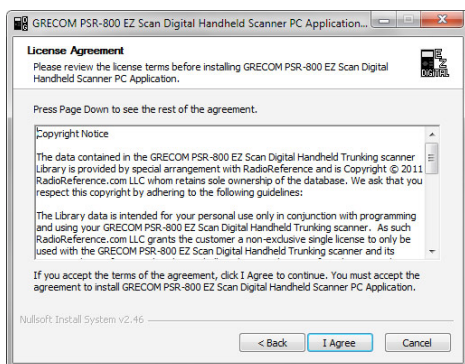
GRECOM PSR-800 EZ Scan Digital Handheld Scanner PC Application...

License Agreement

Please review the license terms before installing GRECOM PSR-800 EZ Scan Digital Handheld Scanner PC Application.

EZ DIGITAL

Press Page Down to see the rest of the agreement.

Copyright Notice

The data contained in the GRECOM PSR-800 EZ Scan Digital Handheld Trunking scanner Library is provided by special arrangement with RadioReference and is Copyright © 2011 RadioReference.com LLC whom retains sole ownership of the database. We ask that you respect this copyright by adhering to the following guidelines:

"The Library data is intended for your personal use only in conjunction with programming and using your GRECOM PSR-800 EZ Scan Digital Handheld Trunking scanner. As such RadioReference.com LLC grants the customer a non-exclusive single license to only be used with the GRECOM PSR-800 EZ Scan Digital Handheld Trunking scanner and its

If you accept the terms of the agreement, click I Agree to continue. You must accept the agreement to install GRECOM PSR-800 EZ Scan Digital Handheld Scanner PC Application.

Nullsoft Install System v2.46

< Back

I Agree

Cancel